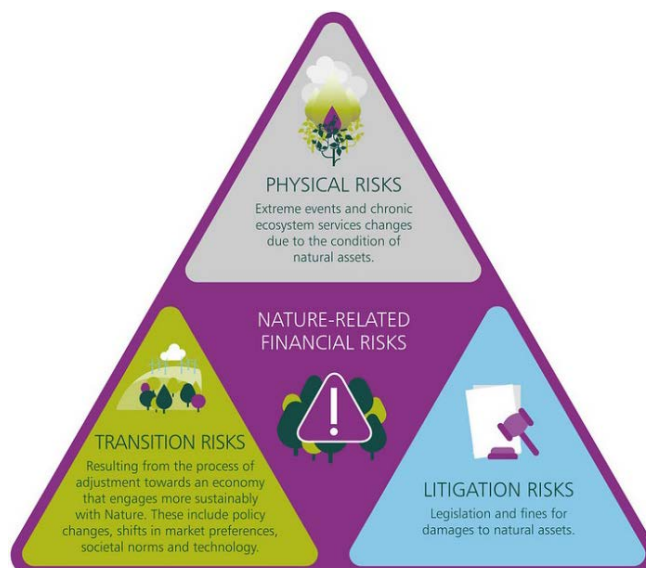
PHYSICAL RISKS

Extreme events and chronic ecosystem services changes due to the condition of natural assets.

NATURE-RELATED FINANCIAL RISKS

TRANSITION RISKS

Resulting from the process of adjustment towards an economy that engages more sustainably with Nature. These include policy changes, shifts in market preferences, societal norms and technology.

LITIGATION RISKS

Legislation and fines for damages to natural assets.